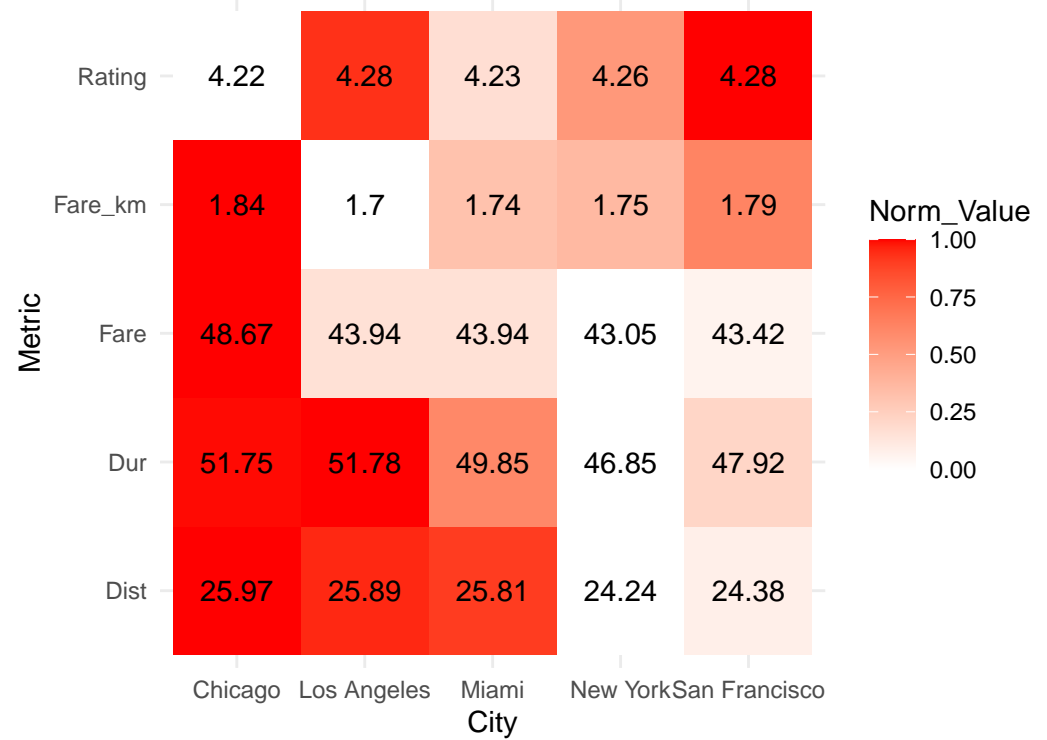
| Metric | Chicago | Los Angeles | Miami | New York | San Francisco |
|---|---|---|---|---|---|
| Rating | 4.22 | 4.28 | 4.23 | 4.26 | 4.28 |
| Fare_km | 1.84 | 1.7 | 1.74 | 1.75 | 1.79 |
| Fare | 48.67 | 43.94 | 43.94 | 43.05 | 43.42 |
| Dur | 51.75 | 51.78 | 49.85 | 46.85 | 47.92 |
| Dist | 25.97 | 25.89 | 25.81 | 24.24 | 24.38 |

Metric

City

Norm_Value
1.00
0.75
0.50
0.25
0.00